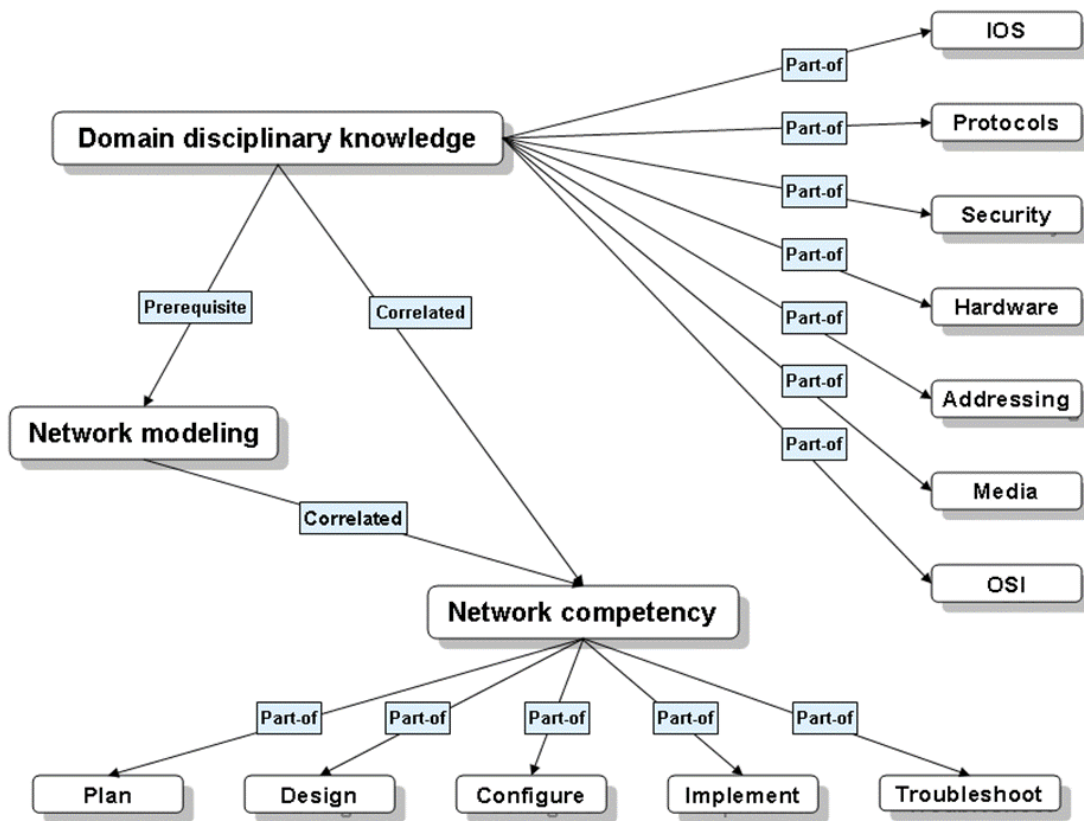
IOS

Part-of

Protocols

Part-of

Domain disciplinary knowledge

Part-of

Security

Part-of

Hardware

Part-of

Prerequisite

Correlated

Addressing

Part-of

Network modeling

Part-of

Media

Correlated

OSI

Network competency

Part-of

Part-of

Part-of

Part-of

Part-of

Plan

Design

Configure

Implement

Troubleshoot